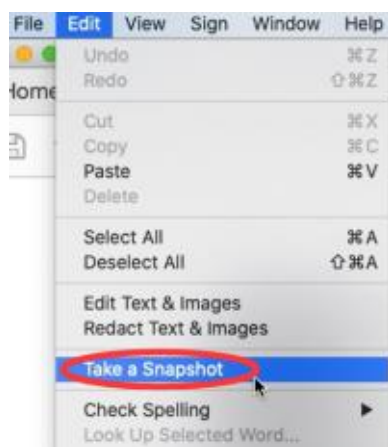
File Edit View Sign Window Help

Home

Undo ⌘Z
Redo ⇧⌘Z

Cut ⌘X
Copy ⌘C
Paste ⌘V
Delete

Select All ⌘A
Deselect All ⇧⌘A

Edit Text & Images
Redact Text & Images

Take a Snapshot

Check Spelling ▶
Look Up Selected Word...